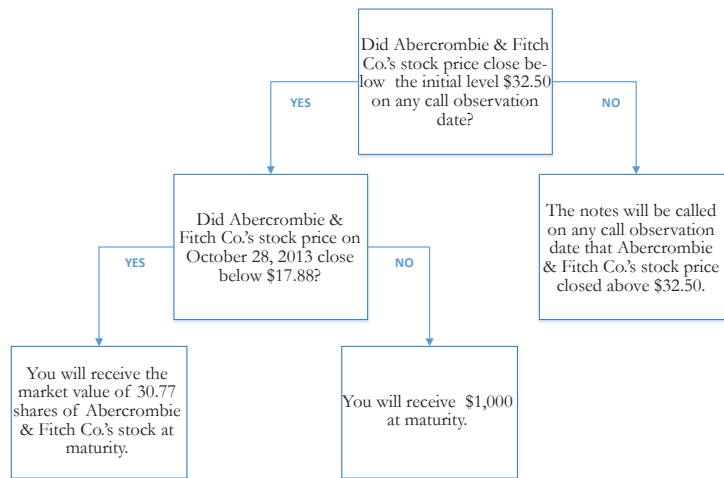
Did Abercrombie & Fitch Co.'s stock price close below the initial level $32.50 on any call observation date?

YES

NO

Did Abercrombie & Fitch Co.'s stock price on October 28, 2013 close below $17.88?

The notes will be called on any call observation date that Abercrombie & Fitch Co.'s stock price closed above $32.50.

YES

NO

You will receive the market value of 30.77 shares of Abercrombie & Fitch Co.'s stock at maturity.

You will receive $1,000 at maturity.